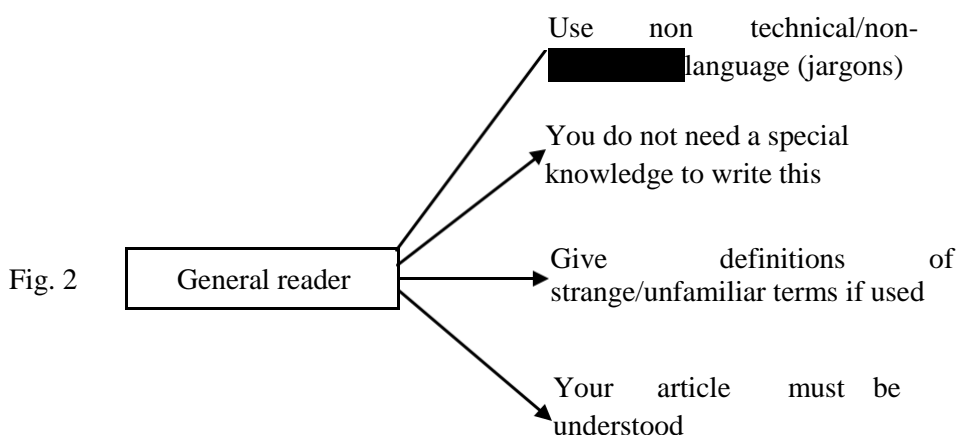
Fig. 2

General reader

Use non technical/non- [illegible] language (jargons)

You do not need a special knowledge to write this

Give definitions of strange/unfamiliar terms if used

Your article must be understood